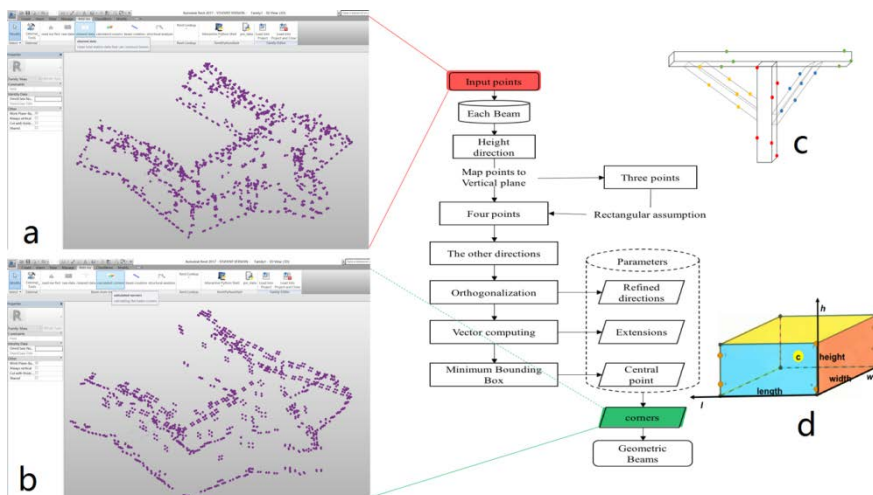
a

b

Input points

Each Beam

Height direction

Map points to Vertical plane

Three points

Four points

Rectangular assumption

The other directions

Parameters

Orthogonalization

Refined directions

Vector computing

Extensions

Minimum Bounding Box

Central point

corners

Geometric Beams

c

h

c

height

length

width

l

w

d